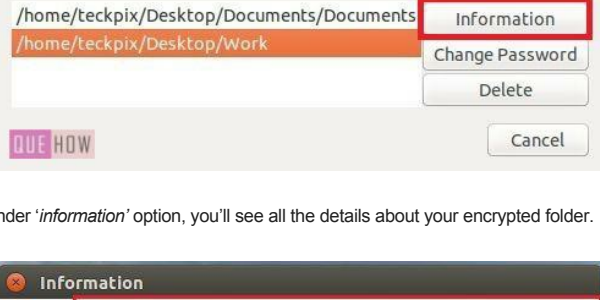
/home/teckpix/Desktop/Documents/Documents
/home/teckpix/Desktop/Work

Information
Change Password
Delete

QUE HOW

Cancel

nder '*information'* option, you'll see all the details about your encrypted folder.

Information